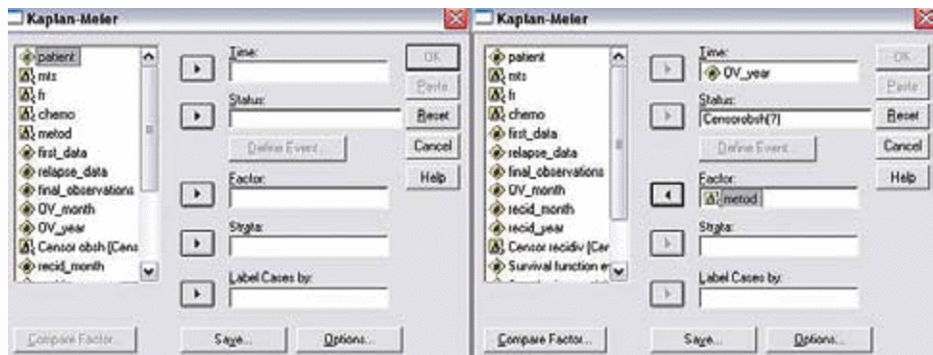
Kaplan-Meier

patient
mts
fr
chemo
metod
first_data
relapse_data
final_observations
OV_month
OV_year
Censor obsh [Cens
recid_month

Time:

Status:

Define Event...

Factor:

Strata:

Label Cases by:

OK
Paste
Reset
Cancel
Help

Compare Factor...
Save...
Options...

Kaplan-Meier

patient
mts
fr
chemo
first_data
relapse_data
final_observations
OV_month
recid_month
recid_year
Censor recidiv [Cer
Survival function e

Time:
OV_year

Status:
Censorobsh(?)

Define Event...

Factor:
metod

Strata:

Label Cases by:

OK
Paste
Reset
Cancel
Help

Compare Factor...
Save...
Options...